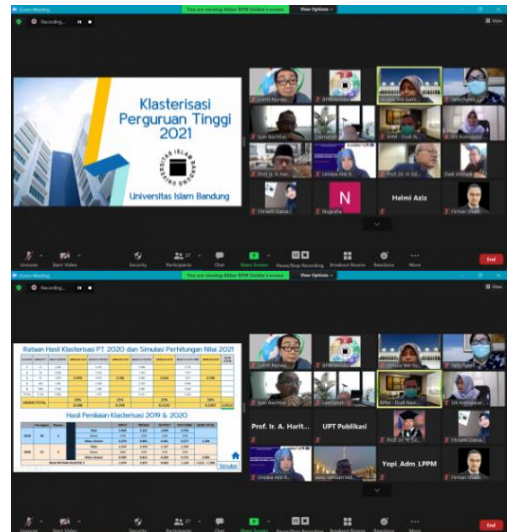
Zoom Meeting

You are viewing Akbar BPM Unisba's screen

View Options

Recording...

View

Klasterisasi Perguruan Tinggi 2021

Universitas Islam Bandung

Helmi Aziz

N

Unmute

Start Video

Security

Participants

Chat

Share Screen

Pause/Stop Recording

Breakout Rooms

Reactions

More

End

Zoom Meeting

You are viewing Akbar BPM Unisba's screen

View Options

Recording...

View

Rataan Hasil Klasterisasi PT 2020 dan Simulasi Perhitungan Nilai 2021

Hasil Penilaian Klasterisasi 2019 & 2020

Simulasi

Prof. Ir. A. Harit...

UPT Publikasi

Yopi_Adm_LPPM

Unmute

Start Video

Security

Participants

Chat

Share Screen

Pause/Stop Recording

Breakout Rooms

Reactions

More

End